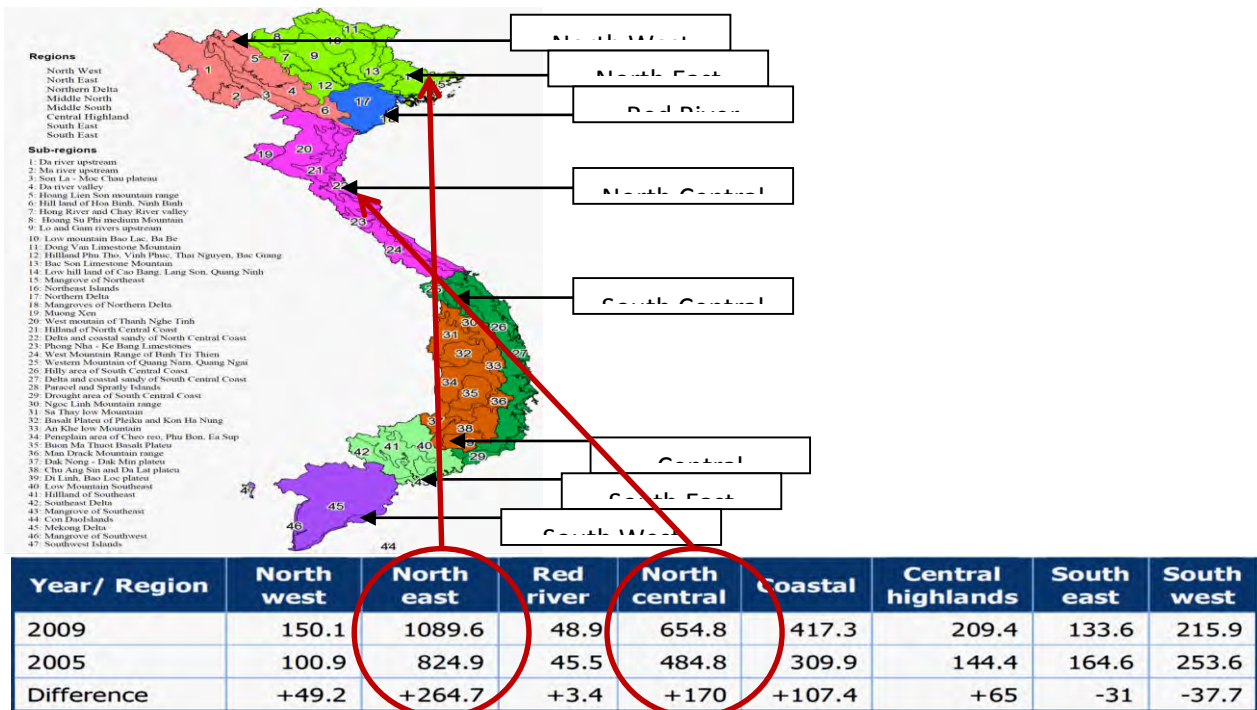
Regions
North West
North East
Northern Delta
Middle North
Middle South
Central Highland
South East
South East

Sub-regions
1: Da river upstream
2: Ma river upstream
3: Son La - Moc Chau plateau
4: Da river valley
5: Hoang Lien Son mountain range
6: Hill land of Hoa Binh, Ninh Binh
7: Hong River and Chay River valley
8: Hoang Su Phi medium Mountain
9: Lo and Gam rivers upstream
10: Low mountain Bao Lac, Ba Be
11: Dong Van Limestone Mountain
12: Hillland Phu Tho, Vinh Phuc, Thai Nguyen, Bac Giang
13: Bac Son Limestone Mountain
14: Low hill land of Cao Bang, Lang Son, Quang Ninh
15: Mangrove of Northeast
16: Northeast Islands
17: Northern Delta
18: Mangroves of Northern Delta
19: Muong Xen
20: West mountain of Thanh Nghe Tinh
21: Hilland of North Central Coast
22: Delta and coastal sandy of North Central Coast
23: Phong Nha - Ke Bang Limestones
24: West Mountain Range of Binh Tri Thien
25: Western Mountain of Quang Nam, Quang Ngai
26: Hilly area of South Central Coast
27: Delta and coastal sandy of South Central Coast
28: Paracel and Spratly Islands
29: Drought area of South Central Coast
30: Ngoc Linh Mountain range
31: Sa Thay low Mountain
32: Basalt Plateu of Pleiku and Kon Ha Nung
33: An Khe low Mountain
34: Peneplain area of Cheo reo, Phu Bon, Ea Sup
35: Buon Ma Thuot Basalt Plateu
36: Man Drack Mountain range
37: Dak Nong - Dak Min plateu
38: Chu Ang Sin and Da Lat plateu
39: Di Linh, Bao Loc plateu
40: Low Mountain Southeast
41: Hillland of Southeast
42: Southeast Delta
43: Mangrove of Southeast
44: Con Daolslands
45: Mekong Delta
46: Mangrove of Southwest
47: Southwest Islands

1 2 3 4 5 6 7 8 9 10 11 12 13 15 17 19 20 21 22 23 24 25 26 27 29 30 31 32 33 34 35 36 37 38 39 40 41 42 43 44 45 46 47

North West
North East
Red River
North Central
South Central
Central
South East
South West

| Year/ Region | North west | North east | Red river | North central | Coastal | Central highlands | South east | South west |
|---|---|---|---|---|---|---|---|---|
| 2009 | 150.1 | 1089.6 | 48.9 | 654.8 | 417.3 | 209.4 | 133.6 | 215.9 |
| 2005 | 100.9 | 824.9 | 45.5 | 484.8 | 309.9 | 144.4 | 164.6 | 253.6 |
| Difference | +49.2 | +264.7 | +3.4 | +170 | +107.4 | +65 | -31 | -37.7 |